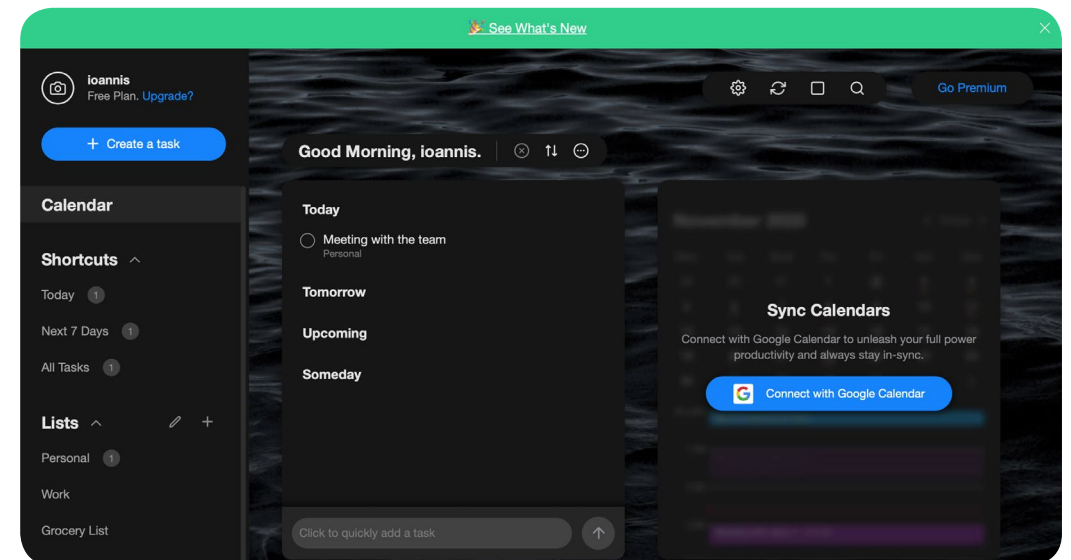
🎉 See What's New

ioannis
Free Plan. Upgrade?

+ Create a task

Calendar

Shortcuts

Today 1

Next 7 Days 1

All Tasks 1

Lists

Personal 1

Work

Grocery List

Go Premium

Good Morning, ioannis.

Today

Meeting with the team
Personal

Tomorrow

Upcoming

Someday

Click to quickly add a task

Sync Calendars

Connect with Google Calendar to unleash your full power productivity and always stay in-sync.

Connect with Google Calendar